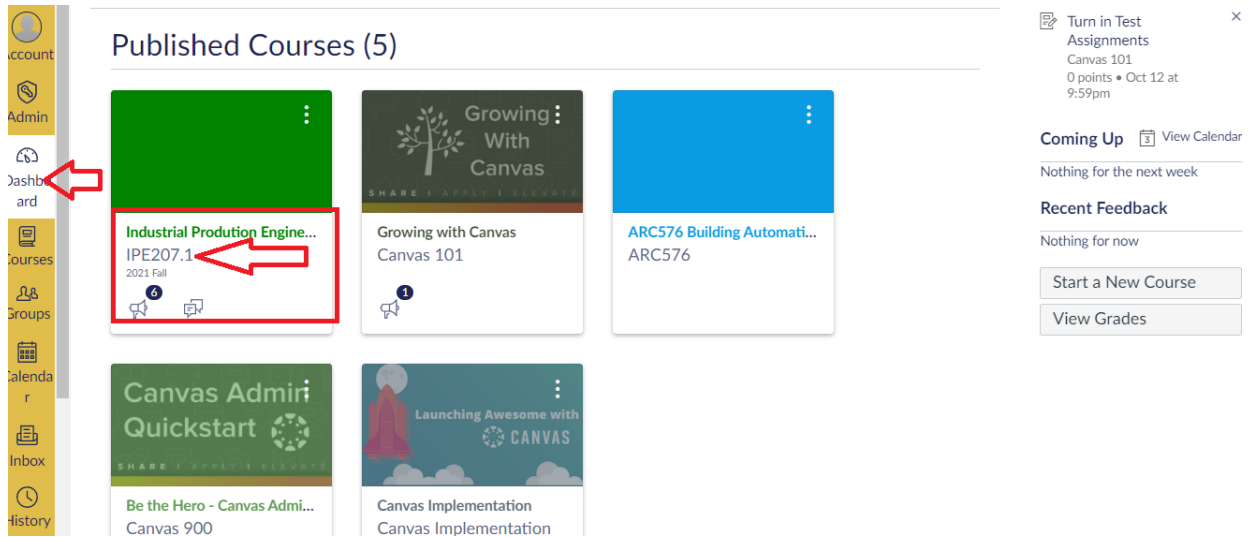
ccount

Admin

Dashb ard

ourses

Groups

alenda r

Inbox

History

Published Courses (5)

Industrial Prodution Engine...
IPE207.1
2021 Fall
6

Growing With Canvas
SHARE | APPLY | ELEVATE
Growing with Canvas
Canvas 101
1

ARC576 Building Automati...
ARC576

Canvas Admin Quickstart
SHARE | APPLY | ELEVATE
Be the Hero - Canvas Admi...
Canvas 900

Launching Awesome with CANVAS
Canvas Implementation
Canvas Implementation

Turn in Test Assignments
Canvas 101
0 points • Oct 12 at 9:59pm
×

Coming Up
3 View Calendar
Nothing for the next week

Recent Feedback
Nothing for now

Start a New Course
View Grades